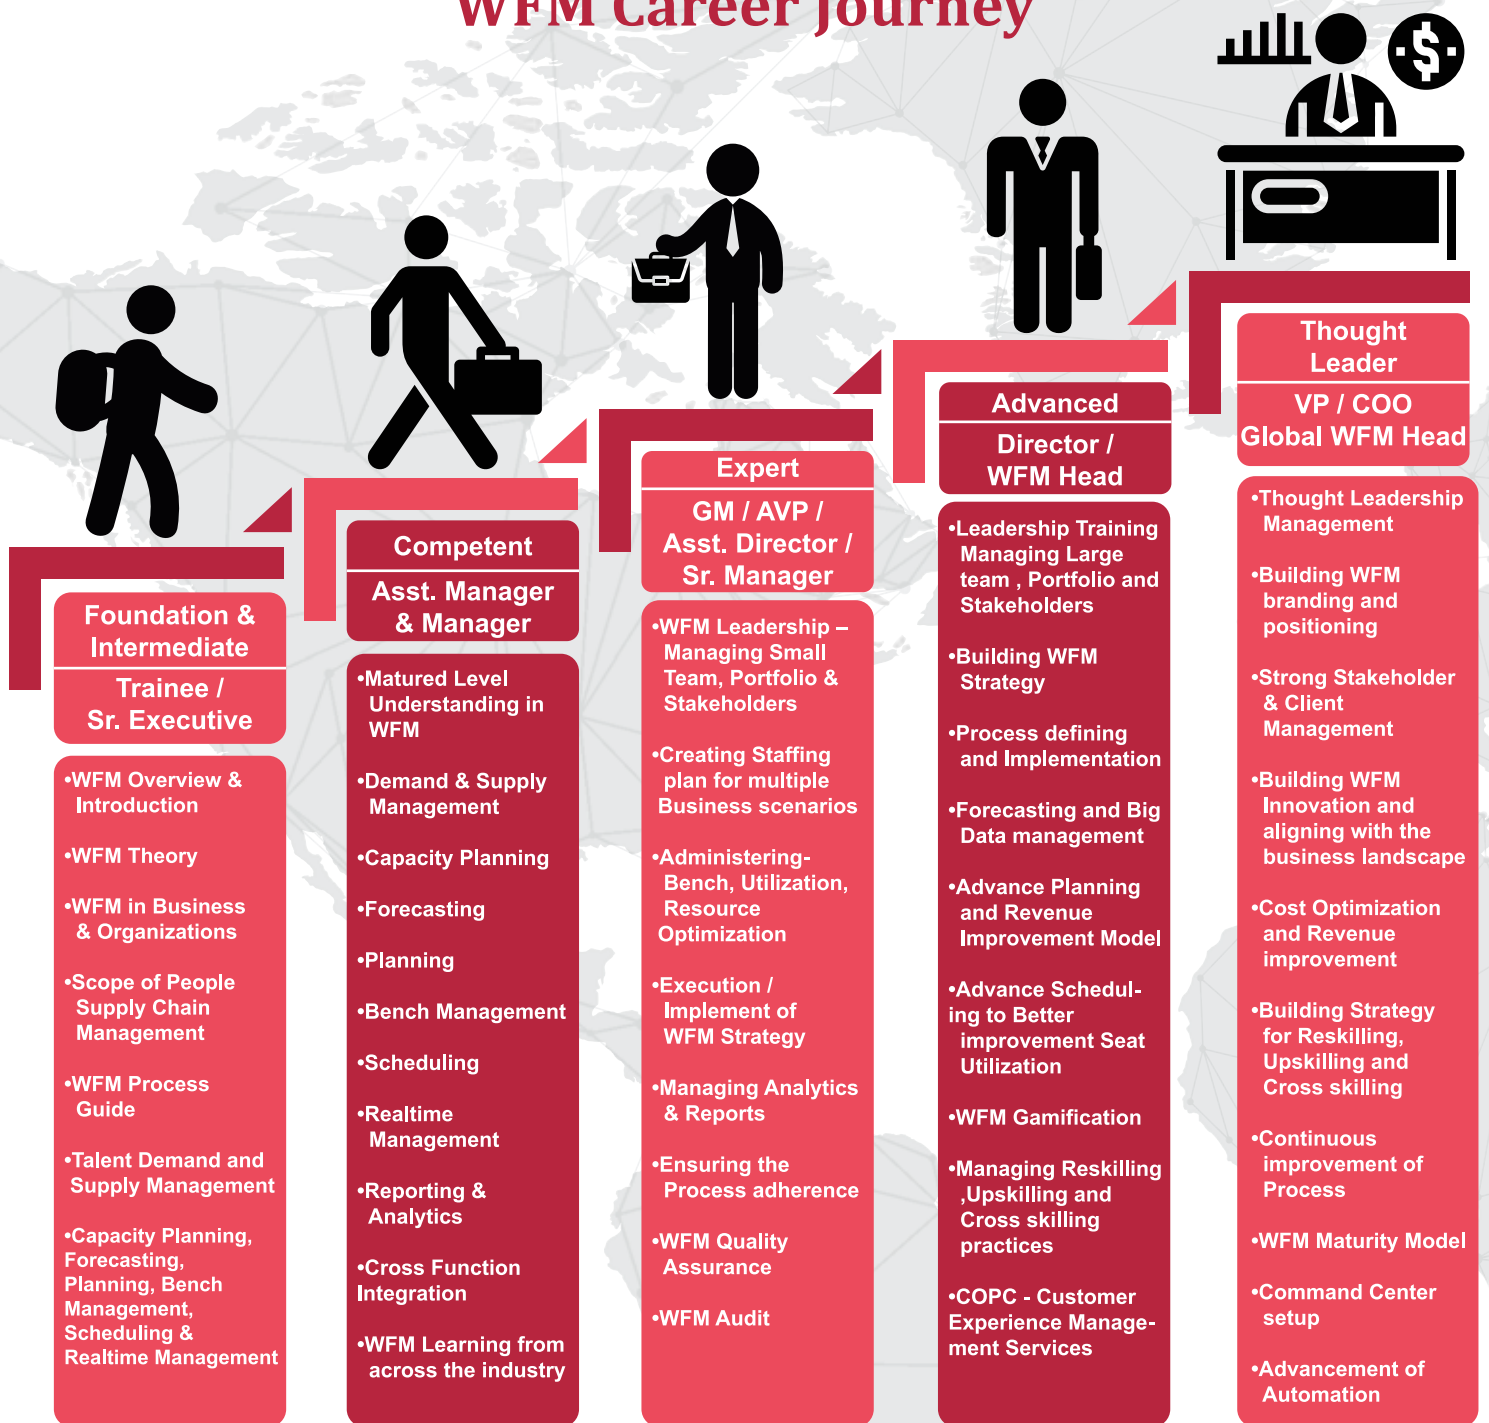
WFM Career Journey

Foundation & Intermediate

Trainee / Sr. Executive

•WFM Overview & Introduction

•WFM Theory

•WFM in Business & Organizations

•Scope of People Supply Chain Management

•WFM Process Guide

•Talent Demand and Supply Management

•Capacity Planning, Forecasting, Planning, Bench Management, Scheduling & Realtime Management

Competent

Asst. Manager & Manager

•Matured Level Understanding in WFM

•Demand & Supply Management

•Capacity Planning

•Forecasting

•Planning

•Bench Management

•Scheduling

•Realtime Management

•Reporting & Analytics

•Cross Function Integration

•WFM Learning from across the industry

Expert

GM / AVP / Asst. Director / Sr. Manager

•WFM Leadership – Managing Small Team, Portfolio & Stakeholders

•Creating Staffing plan for multiple Business scenarios

•Administering- Bench, Utilization, Resource Optimization

•Execution / Implement of WFM Strategy

•Managing Analytics & Reports

•Ensuring the Process adherence

•WFM Quality Assurance

•WFM Audit

Advanced

Director / WFM Head

•Leadership Training Managing Large team , Portfolio and Stakeholders

•Building WFM Strategy

•Process defining and Implementation

•Forecasting and Big Data management

•Advance Planning and Revenue Improvement Model

•Advance Scheduling to Better improvement Seat Utilization

•WFM Gamification

•Managing Reskilling ,Upskilling and Cross skilling practices

•COPC - Customer Experience Management Services

Thought Leader

VP / COO Global WFM Head

•Thought Leadership Management

•Building WFM branding and positioning

•Strong Stakeholder & Client Management

•Building WFM Innovation and aligning with the business landscape

•Cost Optimization and Revenue improvement

•Building Strategy for Reskilling, Upskilling and Cross skilling

•Continuous improvement of Process

•WFM Maturity Model

•Command Center setup

•Advancement of Automation